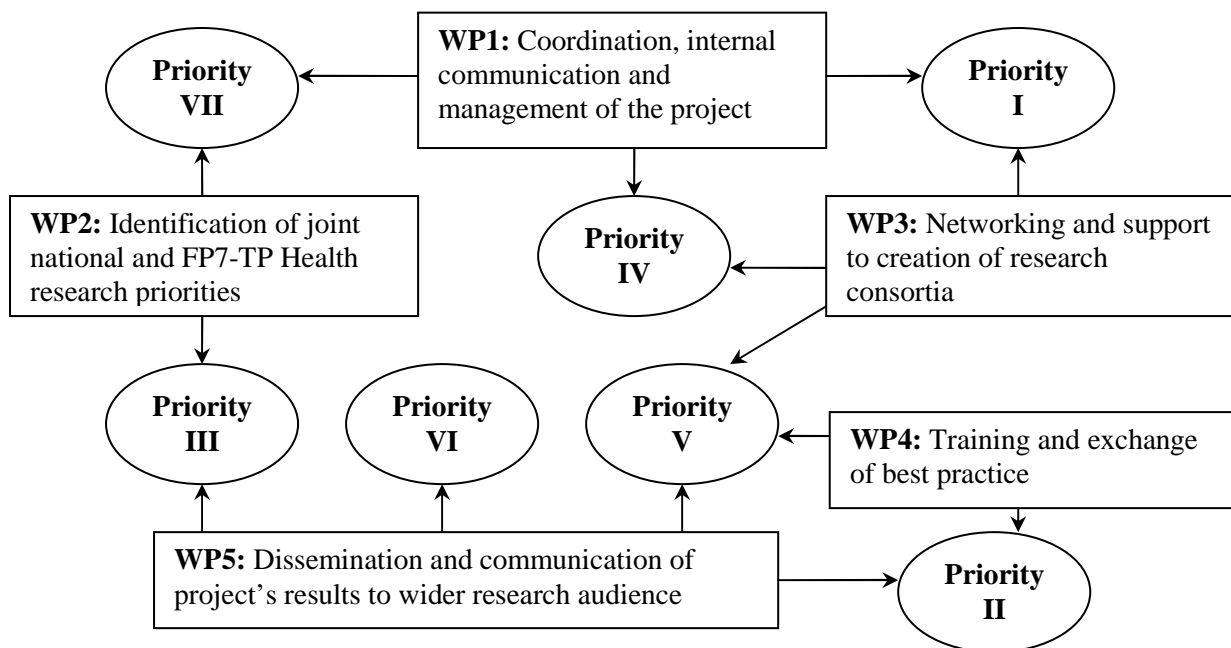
WP1: Coordination, internal communication and management of the project

Priority VII

Priority I

WP2: Identification of joint national and FP7-TP Health research priorities

Priority IV

WP3: Networking and support to creation of research consortia

Priority III

Priority VI

Priority V

WP4: Training and exchange of best practice

WP5: Dissemination and communication of project's results to wider research audience

Priority II